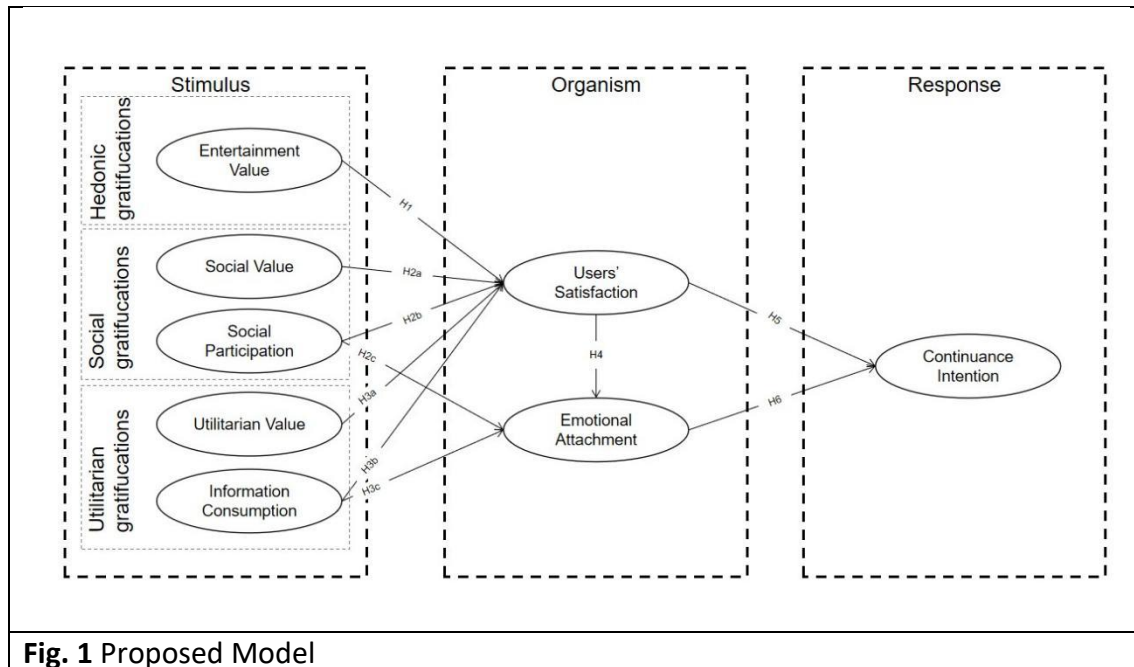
Stimulus

Hedonic gratifucations

Entertainment Value

Social gratifucations

Social Value

Social Participation

Utilitarian gratifucations

Utilitarian Value

Information Consumption

Organism

H1

H2a

H2b

H2c

H3a

H3b

H3c

Users' Satisfaction

H4

Emotional Attachment

Response

H5

H6

Continuance Intention

**Fig. 1** Proposed Model